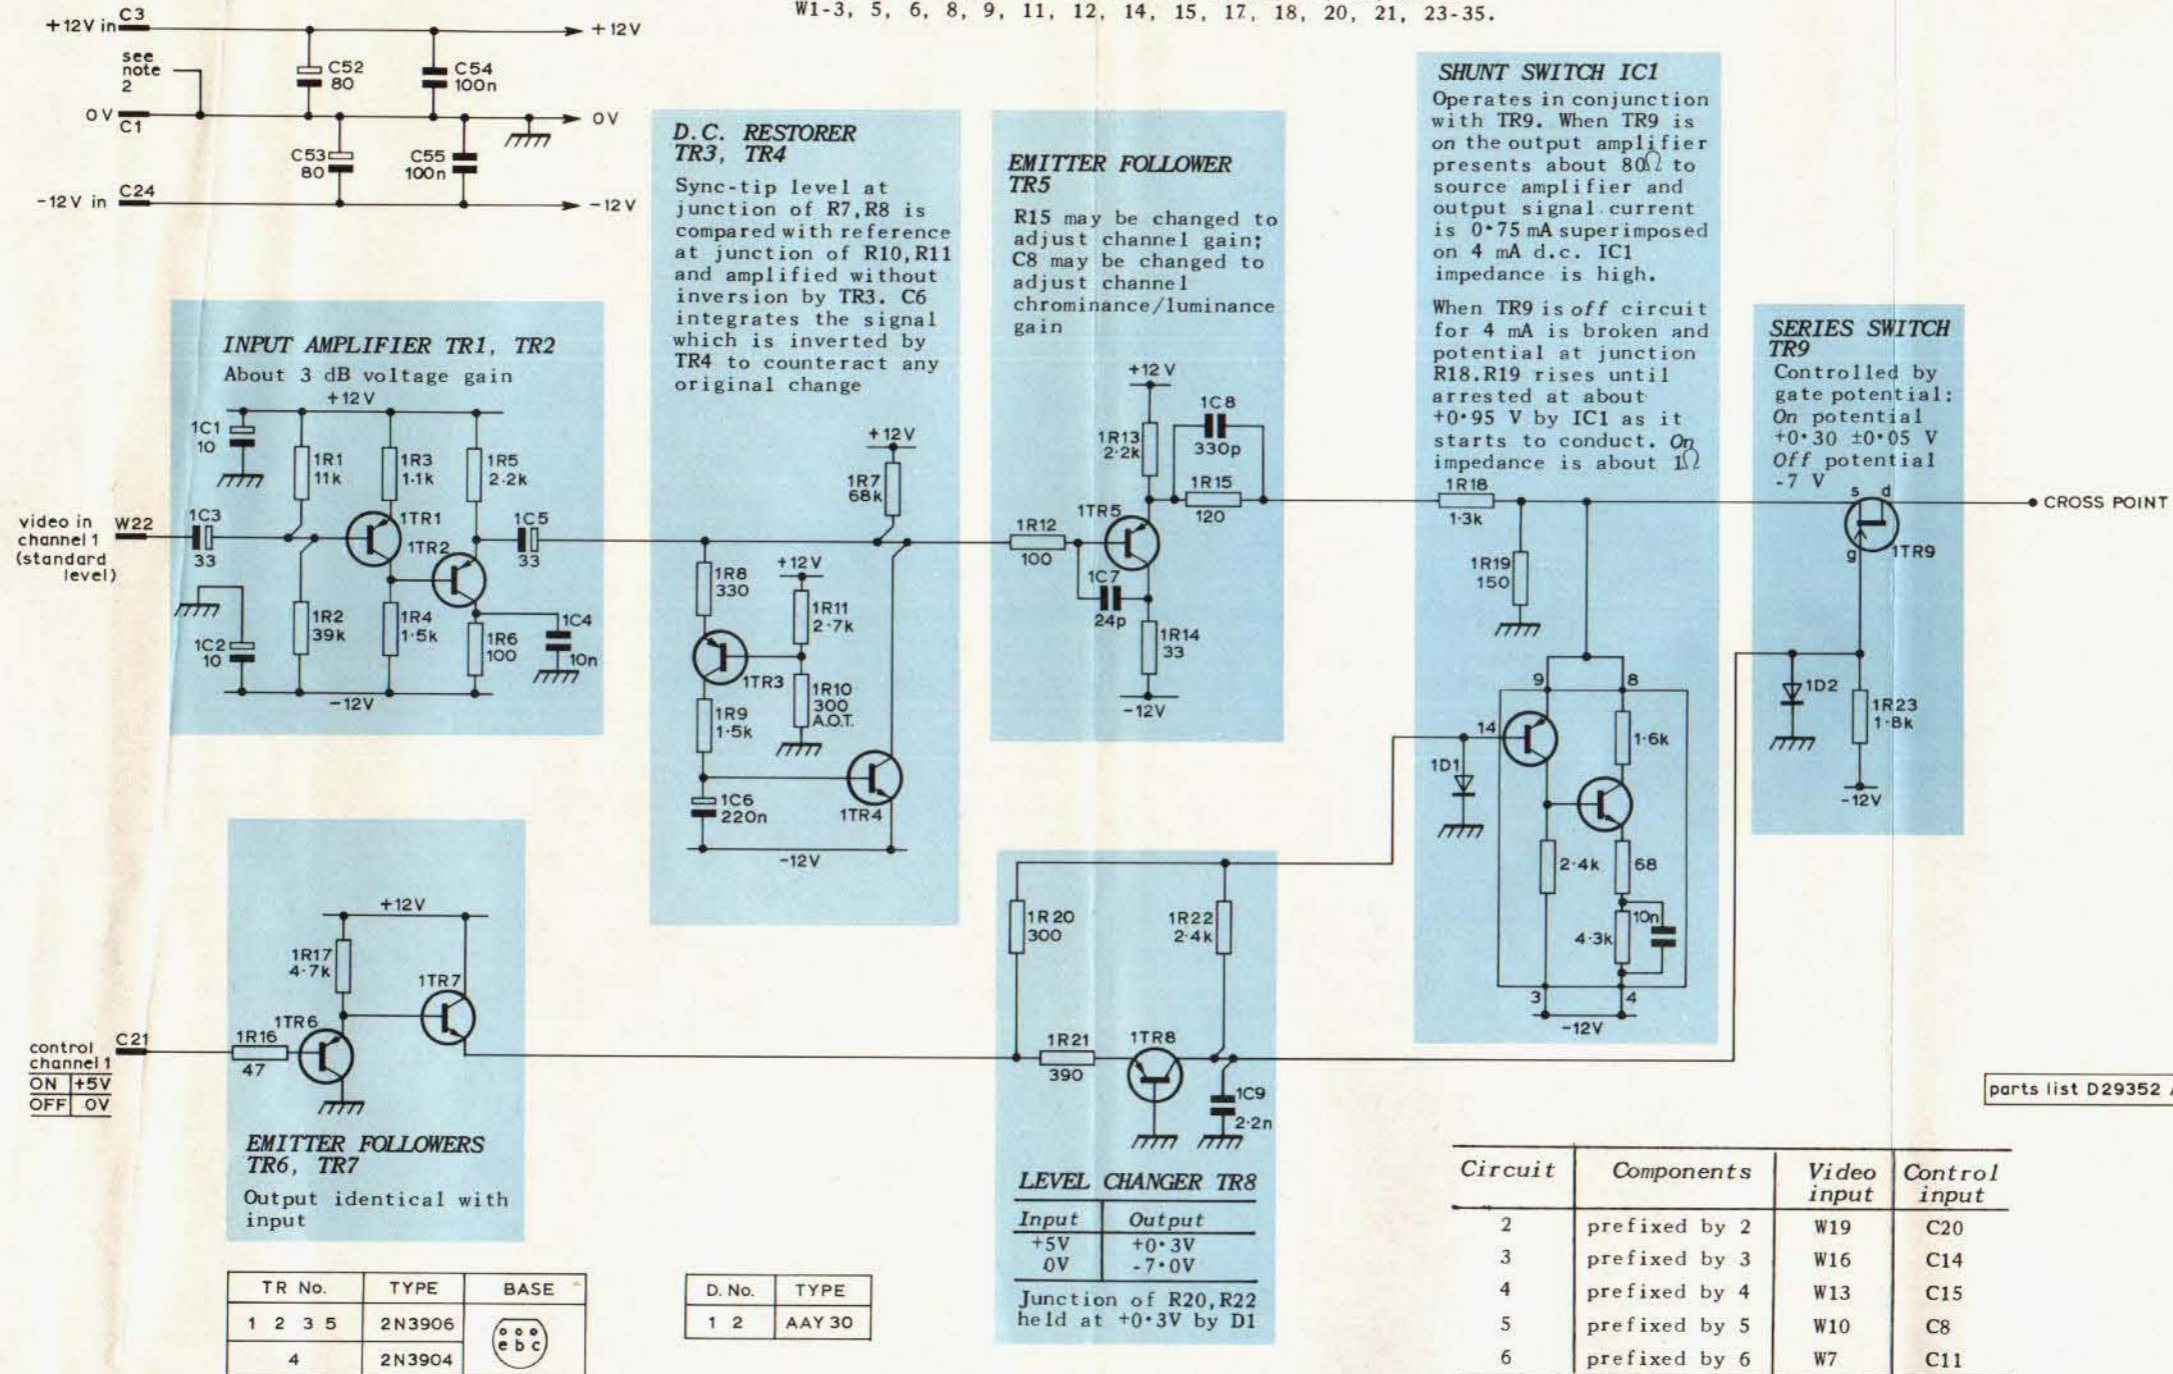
W1-3, 5, 6, 8, 9, 11, 12, 14, 15, 17, 18, 20, 21, 23-35.

+12V in C3
see note 2
C52 80
C54 100n
+12V
0V C1
0V
C53 80
C55 100n
-12V in C24
-12V

D.C. RESTORER TR3, TR4
Sync-tip level at junction of R7,R8 is compared with reference at junction of R10,R11 and amplified without inversion by TR3. C6 integrates the signal which is inverted by TR4 to counteract any original change

EMITTER FOLLOWER TR5
R15 may be changed to adjust channel gain; C8 may be changed to adjust channel chrominance/luminance gain

SHUNT SWITCH IC1
Operates in conjunction with TR9. When TR9 is on the output amplifier presents about 80Ω to source amplifier and output signal current is 0·75 mA superimposed on 4 mA d.c. IC1 impedance is high.

When TR9 is off circuit for 4 mA is broken and potential at junction R18.R19 rises until arrested at about +0·95 V by IC1 as it starts to conduct. On impedance is about 1Ω

SERIES SWITCH TR9
Controlled by gate potential:
On potential +0·30 ±0·05 V
Off potential -7 V

INPUT AMPLIFIER TR1, TR2
About 3 dB voltage gain

+12V
1C1 10
1R1 11k
1R3 1·1k
1R5 2·2k
1TR1
1TR2
video in channel 1 (standard level)
W22
1C3 33
1C5 33
1R2 39k
1R4 1·5k
1R6 100
1C4 10n
1C2 10
-12V

+12V
1R7 68k
1R8 330
+12V
1R11 2·7k
1TR3
1R10 300 A.O.T.
1R9 1·5k
1C6 220n
1TR4
-12V

+12V
1C8 330p
1R13 2·2k
1R15 120
1R12 100
1TR5
1C7 24p
1R14 33
-12V

1R18 1·3k
1R19 150
s d
g
1TR9
CROSS POINT
9 8
14
1·6k
1D1
2·4k
68
10n
4·3k
3 4
-12V
1D2
1R23 1·8k
-12V

+12V
1R17 4·7k
1TR7
control channel 1
C21
1R16 47
1TR6
ON +5V
OFF 0V

EMITTER FOLLOWERS TR6, TR7
Output identical with input

1R20 300
1R22 2·4k
1R21 390
1TR8
1C9 2·2n

LEVEL CHANGER TR8
| Input | Output |
|---|---|
| +5V | +0·3V |
| 0V | -7·0V |

Junction of R20,R22 held at +0·3V by D1

parts list D29352

| TR No. | TYPE | BASE |
|---|---|---|
| 1 2 3 5 | 2N3906 | e b c |
| 4 | 2N3904 | |

| D. No. | TYPE |
|---|---|
| 1 2 | AAY 30 |

| Circuit | Components | Video input | Control input |
|---|---|---|---|
| 2 | prefixed by 2 | W19 | C20 |
| 3 | prefixed by 3 | W16 | C14 |
| 4 | prefixed by 4 | W13 | C15 |
| 5 | prefixed by 5 | W10 | C8 |
| 6 | prefixed by 6 | W7 | C11 |